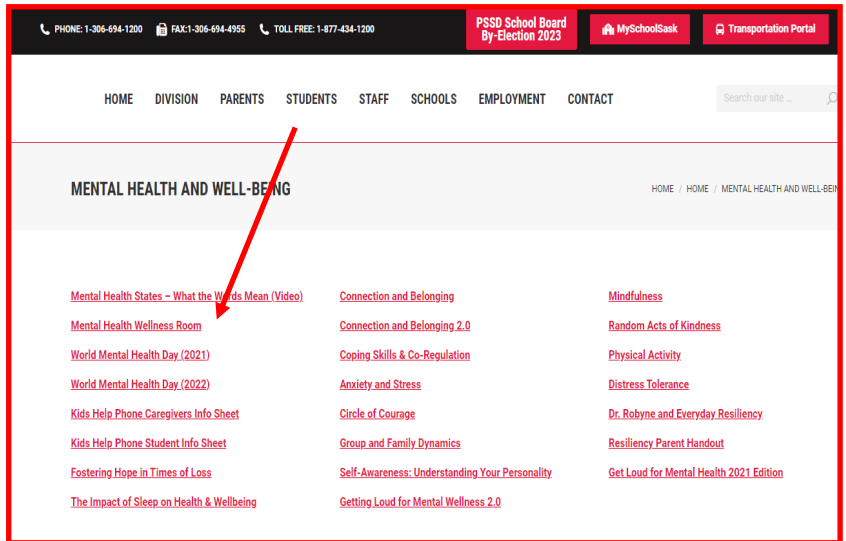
PHONE: 1-306-694-1200 FAX:1-306-694-4955 TOLL FREE: 1-877-434-1200

PSSD School Board By-Election 2023

MySchoolSask

Transportation Portal

HOME DIVISION PARENTS STUDENTS STAFF SCHOOLS EMPLOYMENT CONTACT

Search our site ...

MENTAL HEALTH AND WELL-BEING

HOME / HOME / MENTAL HEALTH AND WELL-BEIN

Mental Health States – What the Words Mean (Video)

Mental Health Wellness Room

World Mental Health Day (2021)

World Mental Health Day (2022)

Kids Help Phone Caregivers Info Sheet

Kids Help Phone Student Info Sheet

Fostering Hope in Times of Loss

The Impact of Sleep on Health & Wellbeing

Connection and Belonging

Connection and Belonging 2.0

Coping Skills & Co-Regulation

Anxiety and Stress

Circle of Courage

Group and Family Dynamics

Self-Awareness: Understanding Your Personality

Getting Loud for Mental Wellness 2.0

Mindfulness

Random Acts of Kindness

Physical Activity

Distress Tolerance

Dr. Robyne and Everyday Resiliency

Resiliency Parent Handout

Get Loud for Mental Health 2021 Edition